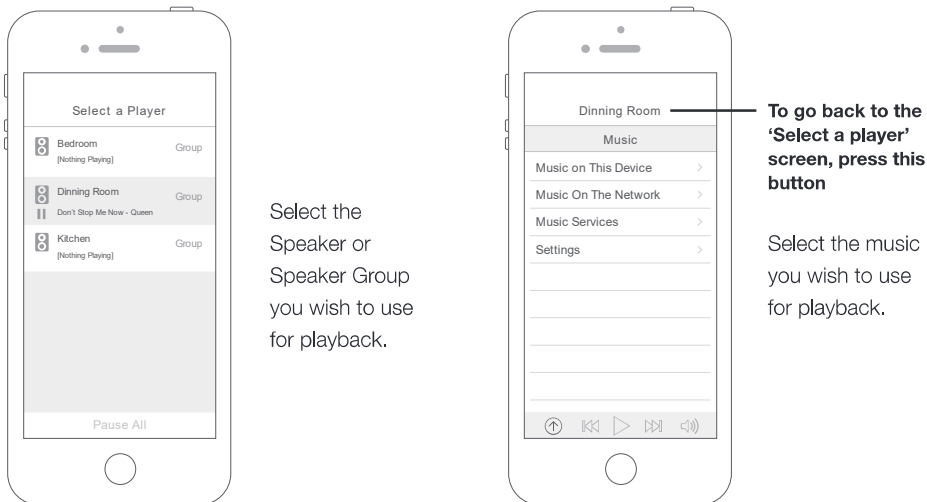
Select a Player

Bedroom
[Nothing Playing]
Group

Dinning Room
Don't Stop Me Now - Queen
Group

Kitchen
[Nothing Playing]
Group

Pause All

Select the Speaker or Speaker Group you wish to use for playback.

Dinning Room

Music

Music on This Device

Music On The Network

Music Services

Settings

To go back to the 'Select a player' screen, press this button

Select the music you wish to use for playback.